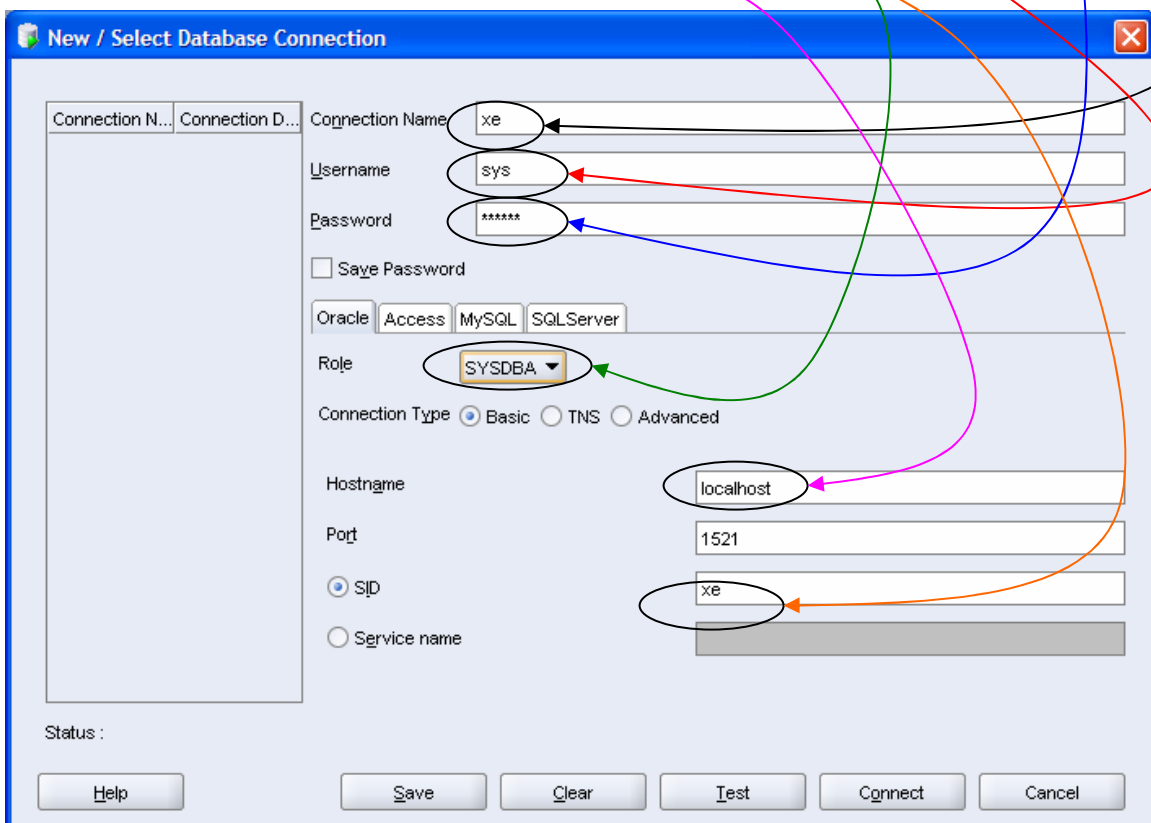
New / Select Database Connection

| Connection N... | Connection D... |
|---|---|

Connection Name xe
Username sys
Password ******
Save Password

Oracle Access MySQL SQLServer

Role SYSDBA
Connection Type Basic TNS Advanced

Hostname localhost
Port 1521
SID xe
Service name

Status :

Help Save Clear Test Connect Cancel